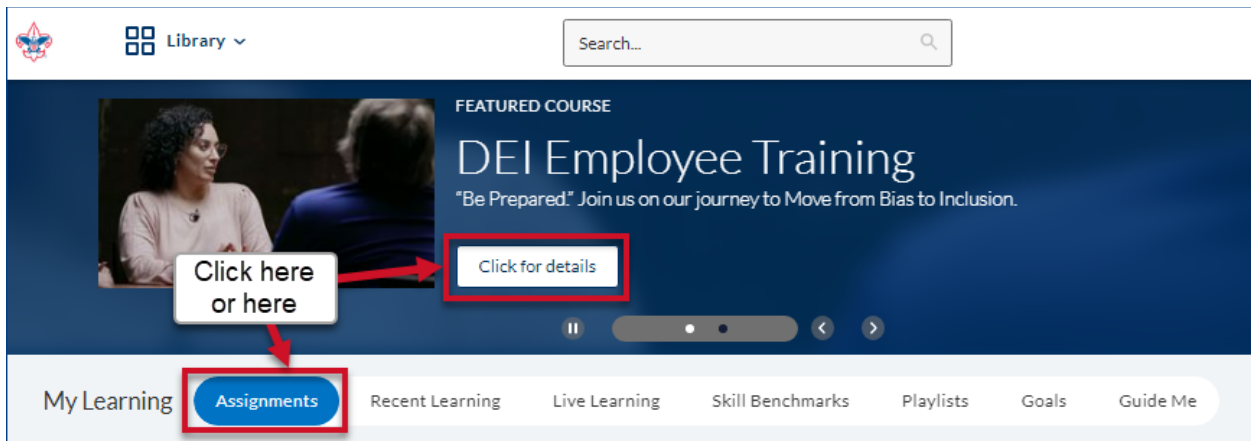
Library

Search...

FEATURED COURSE

DEI Employee Training

"Be Prepared." Join us on our journey to Move from Bias to Inclusion.

Click for details

Click here or here

My Learning

Assignments

Recent Learning

Live Learning

Skill Benchmarks

Playlists

Goals

Guide Me